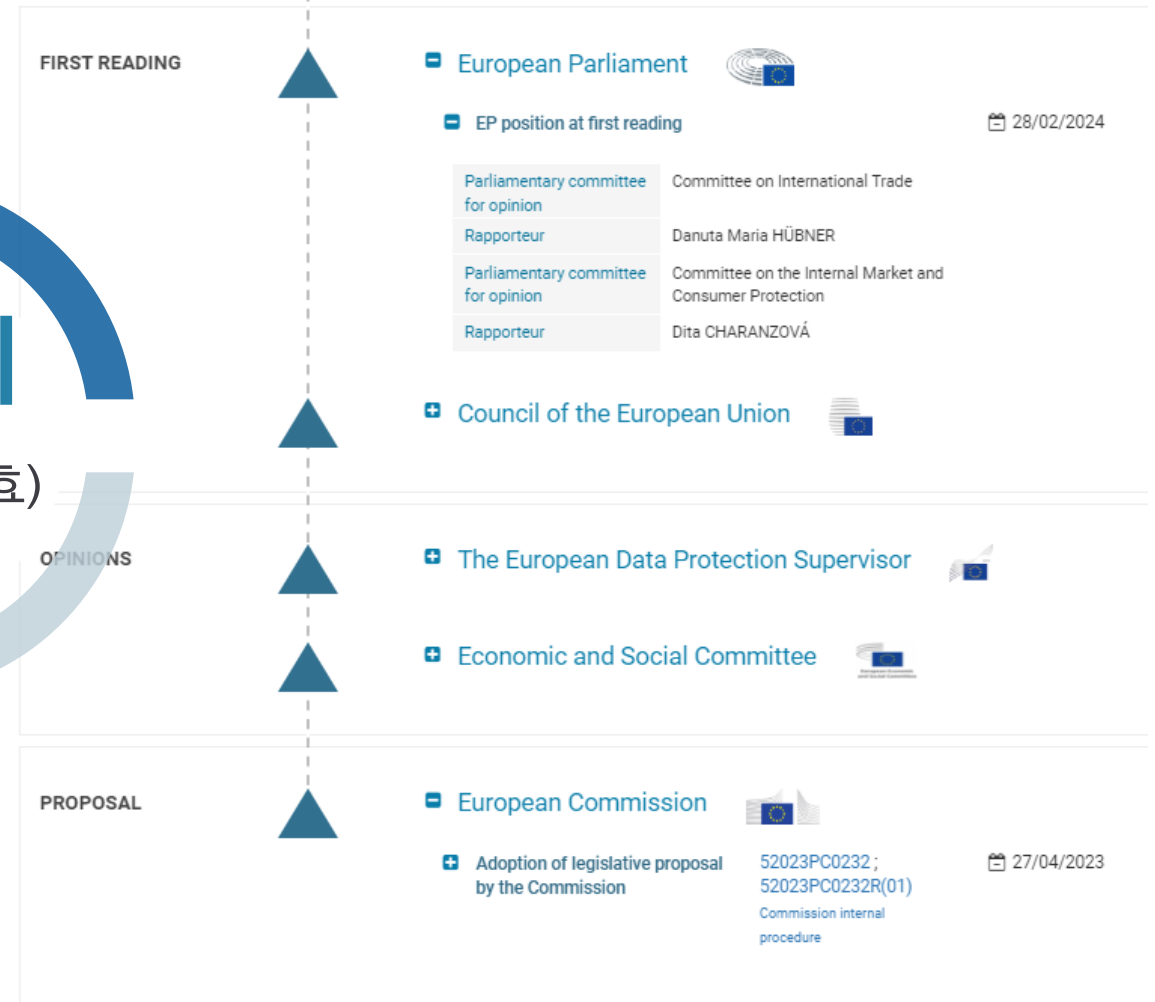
FIRST READING

European Parliament

EP position at first reading

28/02/2024

| | |
|---|---|
| Parliamentary committee for opinion | Committee on International Trade |
| Rapporteur | Danuta Maria HÜBNER |
| Parliamentary committee for opinion | Committee on the Internal Market and Consumer Protection |
| Rapporteur | Dita CHARANZOVÁ |

Council of the European Union

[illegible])

OPINIONS

The European Data Protection Supervisor

Economic and Social Committee

PROPOSAL

European Commission

Adoption of legislative proposal by the Commission

52023PC0232 ; 52023PC0232R(01)

Commission internal procedure

27/04/2023